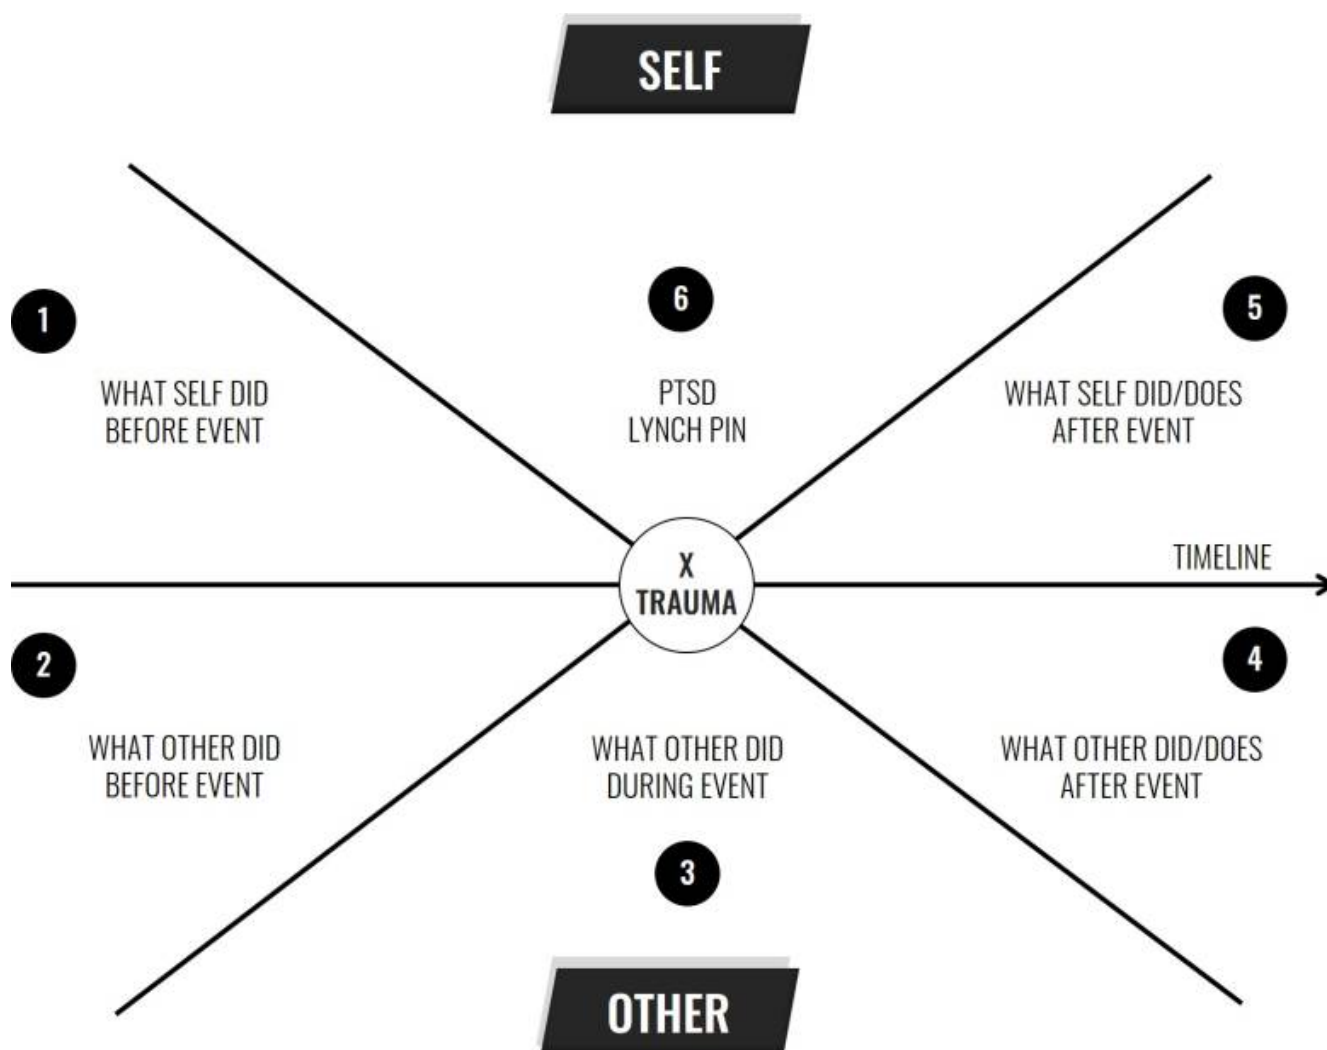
SELF

1
WHAT SELF DID BEFORE EVENT

6
PTSD LYNCH PIN

5
WHAT SELF DID/DOES AFTER EVENT

X
TRAUMA

TIMELINE

2
WHAT OTHER DID BEFORE EVENT

WHAT OTHER DID DURING EVENT
3

4
WHAT OTHER DID/DOES AFTER EVENT

OTHER